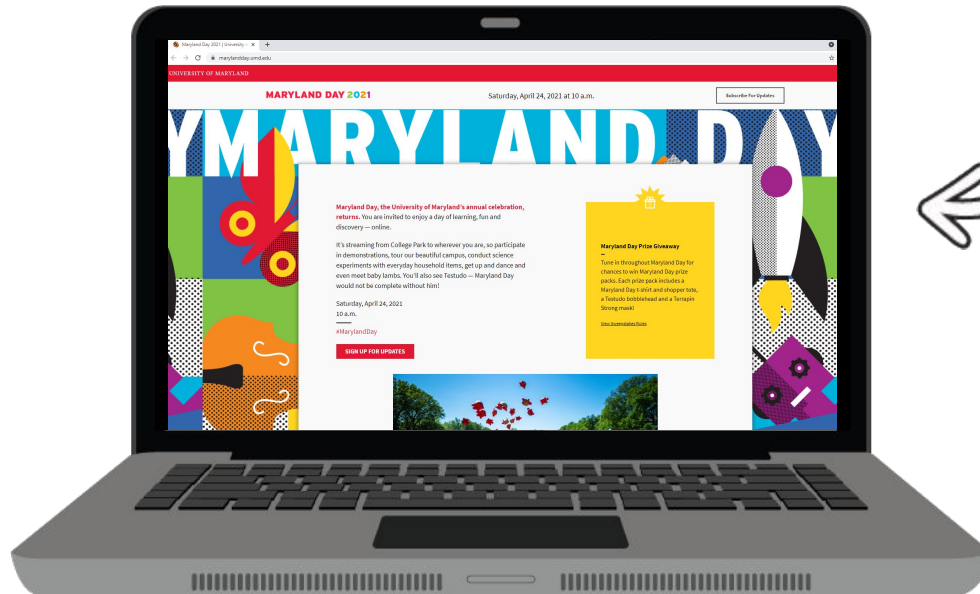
Maryland Day 2021 | University

marylandday.umd.edu

UNIVERSITY OF MARYLAND

MARYLAND DAY 2021

Saturday, April 24, 2021 at 10 a.m.

Subscribe For Updates

MARYLAND DAY

Maryland Day, the University of Maryland's annual celebration, returns. You are invited to enjoy a day of learning, fun and discovery — online.

It's streaming from College Park to wherever you are, so participate in demonstrations, tour our beautiful campus, conduct science experiments with everyday household items, get up and dance and even meet baby lambs. You'll also see Testudo — Maryland Day would not be complete without him!

Saturday, April 24, 2021
10 a.m.

#MarylandDay

SIGN UP FOR UPDATES

Maryland Day Prize Giveaway

Tune in throughout Maryland Day for chances to win Maryland Day prize packs. Each prize pack includes a Maryland Day t shirt and shopper tote, a Testudo bobblehead and a Terrapin Strong mask!

View Sweepstakes Rules